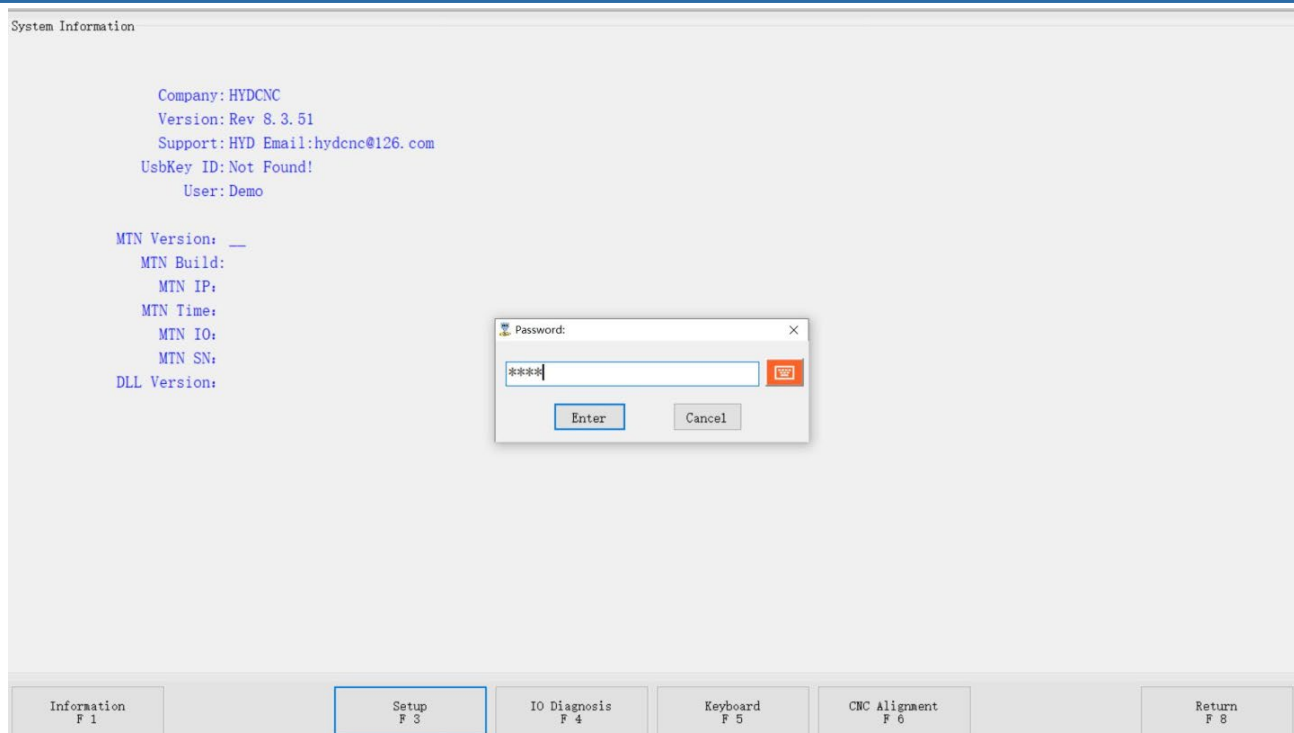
System Information

Company: HYDCNC
Version: Rev 8.3.51
Support: HYD Email:hydcnc@126.com
UsbKey ID: Not Found!
User: Demo

MTN Version: __
MTN Build:
MTN IP:
MTN Time:
MTN IO:
MTN SN:
DLL Version:

Password:
****
Enter
Cancel

Information
F 1

Setup
F 3

IO Diagnosis
F 4

Keyboard
F 5

CNC Alignment
F 6

Return
F 8